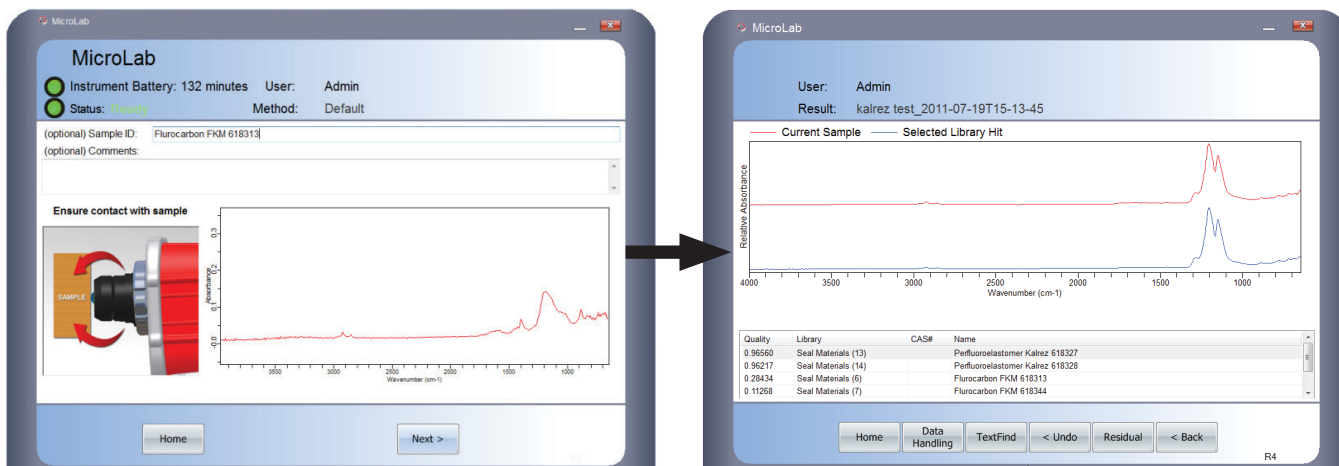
MicroLab

MicroLab

Instrument Battery: 132 minutes User: Admin

Status: Ready Method: Default

(optional) Sample ID: Flurocarbon FKM 618313

(optional) Comments:

Ensure contact with sample

SAMPLE

Absorbance

0.3

0.2

0.1

0.0

3500 3000 2500 2000 1500 1000

Wavenumber (cm-1)

Home

Next >

MicroLab

User: Admin

Result: kalrez test_2011-07-19T15-13-45

Current Sample Selected Library Hit

Relative Absorbance

4000 3500 3000 2500 2000 1500 1000

Wavenumber (cm-1)

| Quality | Library | CAS# | Name |
|---|---|---|---|
| 0.96560 | Seal Materials (13) | | Perfluoroelastomer Kalrez 618327 |
| 0.96217 | Seal Materials (14) | | Perfluoroelastomer Kalrez 618328 |
| 0.28434 | Seal Materials (6) | | Flurocarbon FKM 618313 |
| 0.11268 | Seal Materials (7) | | Flurocarbon FKM 618344 |

Home

Data Handling

TextFind

< Undo

Residual

< Back

R4